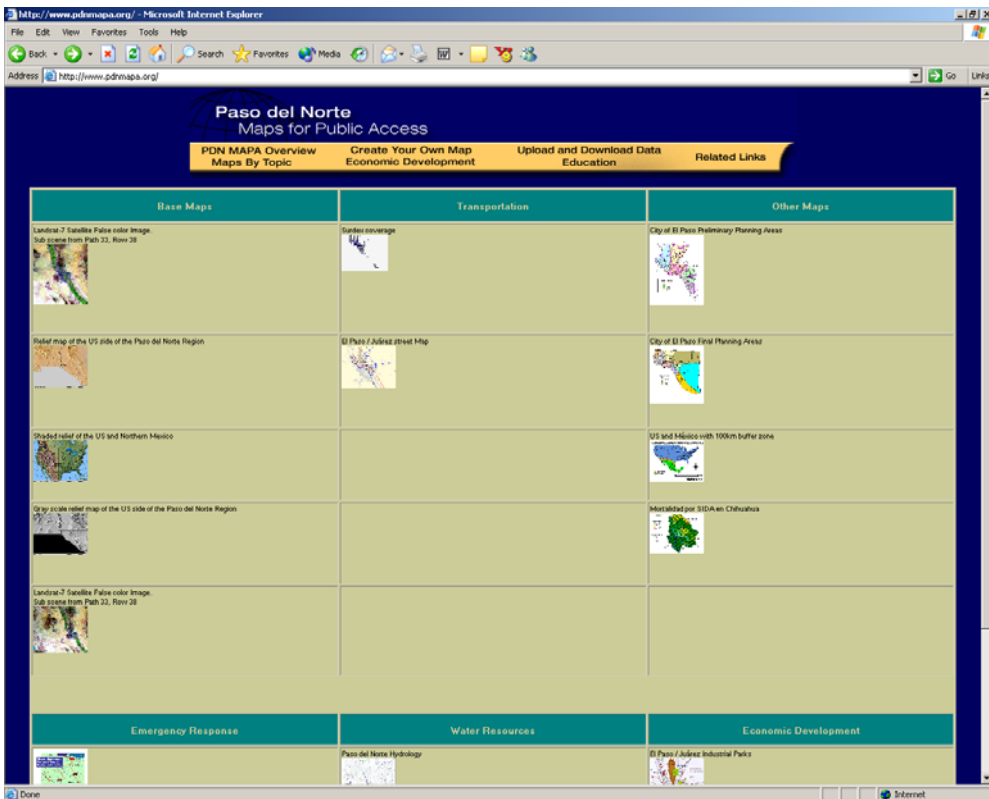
http://www.pdnmapa.org/ - Microsoft Internet Explorer

File Edit View Favorites Tools Help

Back Search Favorites Media

Address http://www.pdnmapa.org/ Go Links

Paso del Norte
Maps for Public Access

PDN MAPA Overview
Maps By Topic
Create Your Own Map
Economic Development
Upload and Download Data
Education
Related Links

| Base Maps | Transportation | Other Maps |
|---|---|---|
| Landsat-7 Satellite False color Image. Sub scene from Path 33, Row 38 | Sunlex coverage | City of El Paso Preliminary Planning Areas |
| Relief map of the US side of the Paso del Norte Region | El Paso / Juárez street Map | City of El Paso Final Planning Areas |
| Shaded relief of the US and Northern Mexico | | US and Mexico with 100km buffer zone |
| Gray scale relief map of the US side of the Paso del Norte Region | | Mortalidad por SIDA en Chihuahua |
| Landsat-7 Satellite False color Image. Sub scene from Path 33, Row 38 | | |

| Emergency Response | Water Resources | Economic Development |
|---|---|---|
| | Paso del Norte Hydrology | El Paso / Juárez Industrial Parks |

Done Internet